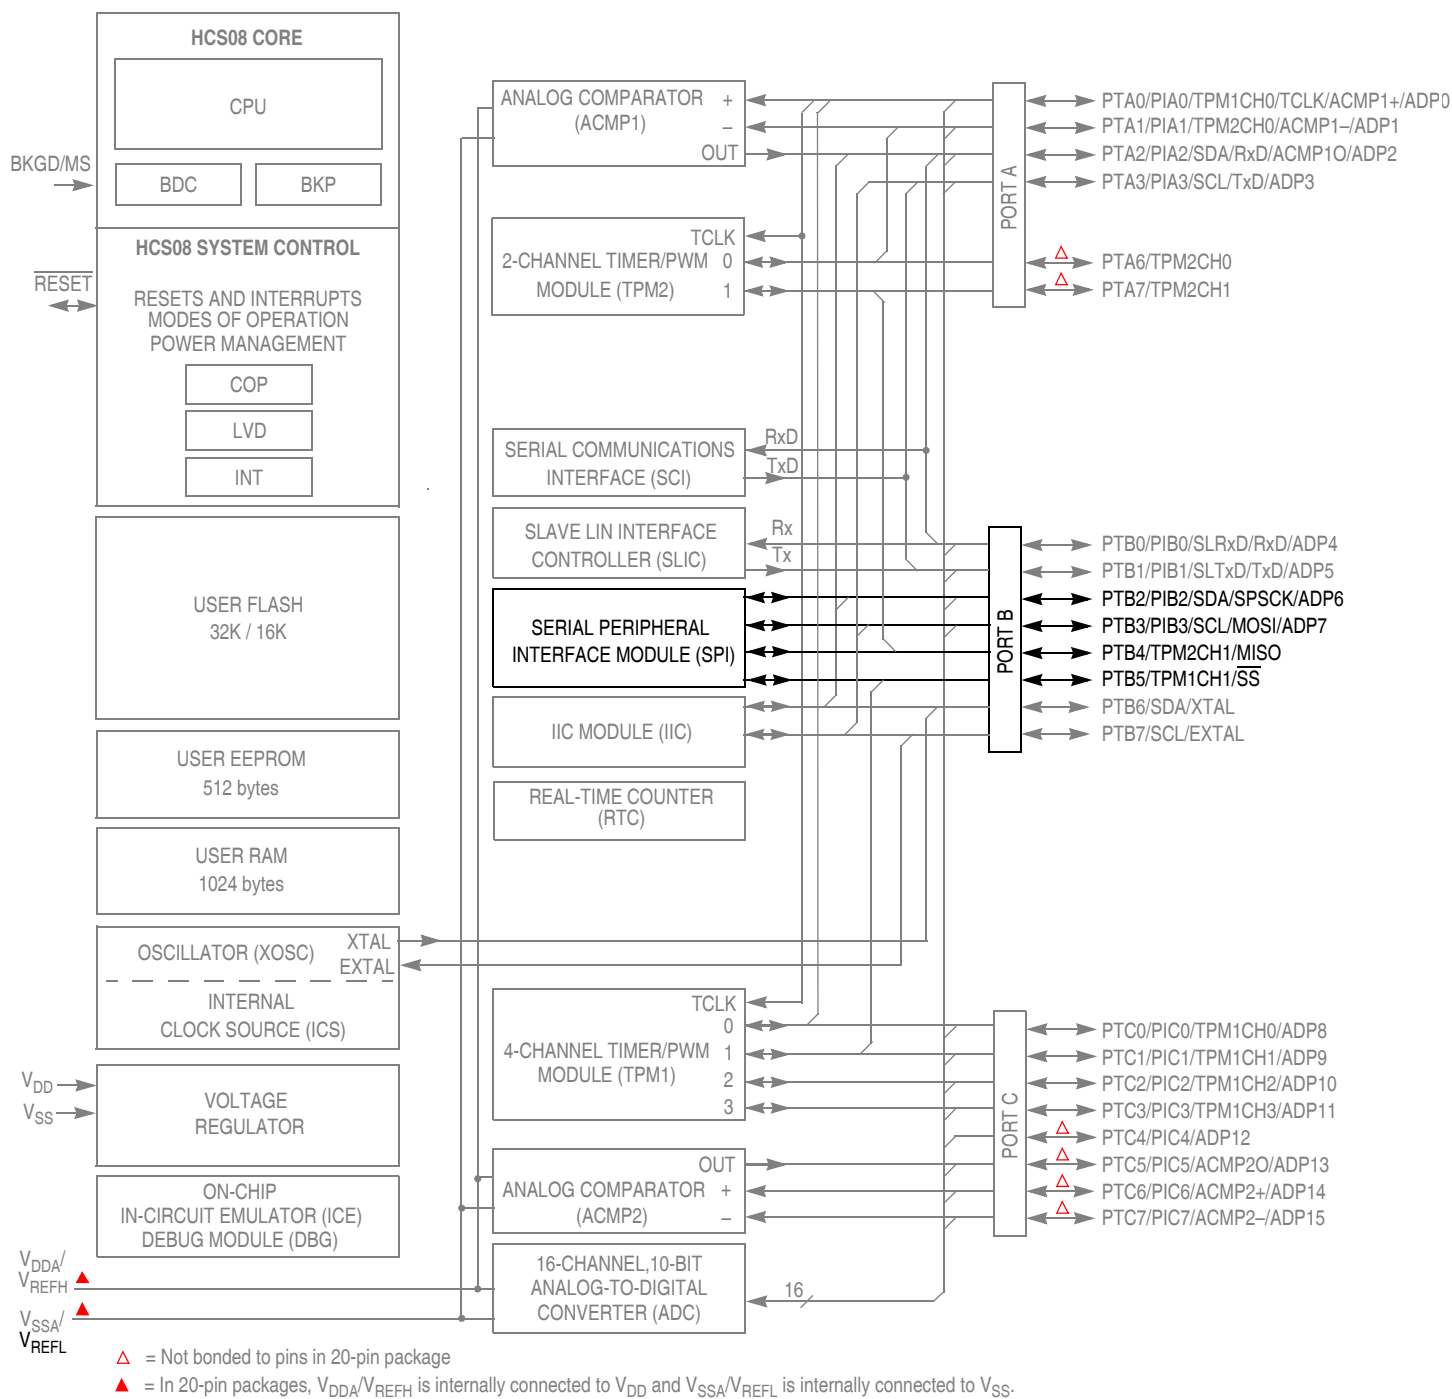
HCS08 CORE

CPU

BDC

BKP

BKGD/MS

HCS08 SYSTEM CONTROL

$\overline{RESET}$

RESETS AND INTERRUPTS
MODES OF OPERATION
POWER MANAGEMENT

COP

LVD

INT

USER FLASH
32K / 16K

USER EEPROM
512 bytes

USER RAM
1024 bytes

OSCILLATOR (XOSC)

XTAL

EXTAL

INTERNAL
CLOCK SOURCE (ICS)

$V_{DD}$

$V_{SS}$

VOLTAGE
REGULATOR

ON-CHIP
IN-CIRCUIT EMULATOR (ICE)
DEBUG MODULE (DBG)

$V_{DDA}/$
$V_{REFH}$

$V_{SSA}/$
$V_{REFL}$

ANALOG COMPARATOR
(ACMP1)
+
–
OUT

TCLK
2-CHANNEL TIMER/PWM
MODULE (TPM2)
0
1

SERIAL COMMUNICATIONS
INTERFACE (SCI)
RxD
TxD

SLAVE LIN INTERFACE
CONTROLLER (SLIC)
Rx
Tx

SERIAL PERIPHERAL
INTERFACE MODULE (SPI)

IIC MODULE (IIC)

REAL-TIME COUNTER
(RTC)

TCLK
4-CHANNEL TIMER/PWM
MODULE (TPM1)
0
1
2
3

OUT
ANALOG COMPARATOR
(ACMP2)
+
–

16-CHANNEL,10-BIT
ANALOG-TO-DIGITAL
CONVERTER (ADC)
16

PORT A

PTA0/PIA0/TPM1CH0/TCLK/ACMP1+/ADP0
PTA1/PIA1/TPM2CH0/ACMP1–/ADP1
PTA2/PIA2/SDA/RxD/ACMP1O/ADP2
PTA3/PIA3/SCL/TxD/ADP3
PTA6/TPM2CH0
PTA7/TPM2CH1

PORT B

PTB0/PIB0/SLRxD/RxD/ADP4
PTB1/PIB1/SLTxD/TxD/ADP5
PTB2/PIB2/SDA/SPSCK/ADP6
PTB3/PIB3/SCL/MOSI/ADP7
PTB4/TPM2CH1/MISO
PTB5/TPM1CH1/$\overline{SS}$
PTB6/SDA/XTAL
PTB7/SCL/EXTAL

PORT C

PTC0/PIC0/TPM1CH0/ADP8
PTC1/PIC1/TPM1CH1/ADP9
PTC2/PIC2/TPM1CH2/ADP10
PTC3/PIC3/TPM1CH3/ADP11
PTC4/PIC4/ADP12
PTC5/PIC5/ACMP2O/ADP13
PTC6/PIC6/ACMP2+/ADP14
PTC7/PIC7/ACMP2–/ADP15

△ = Not bonded to pins in 20-pin package
▲ = In 20-pin packages, $V_{DDA}/V_{REFH}$ is internally connected to $V_{DD}$ and $V_{SSA}/V_{REFL}$ is internally connected to $V_{SS}$.